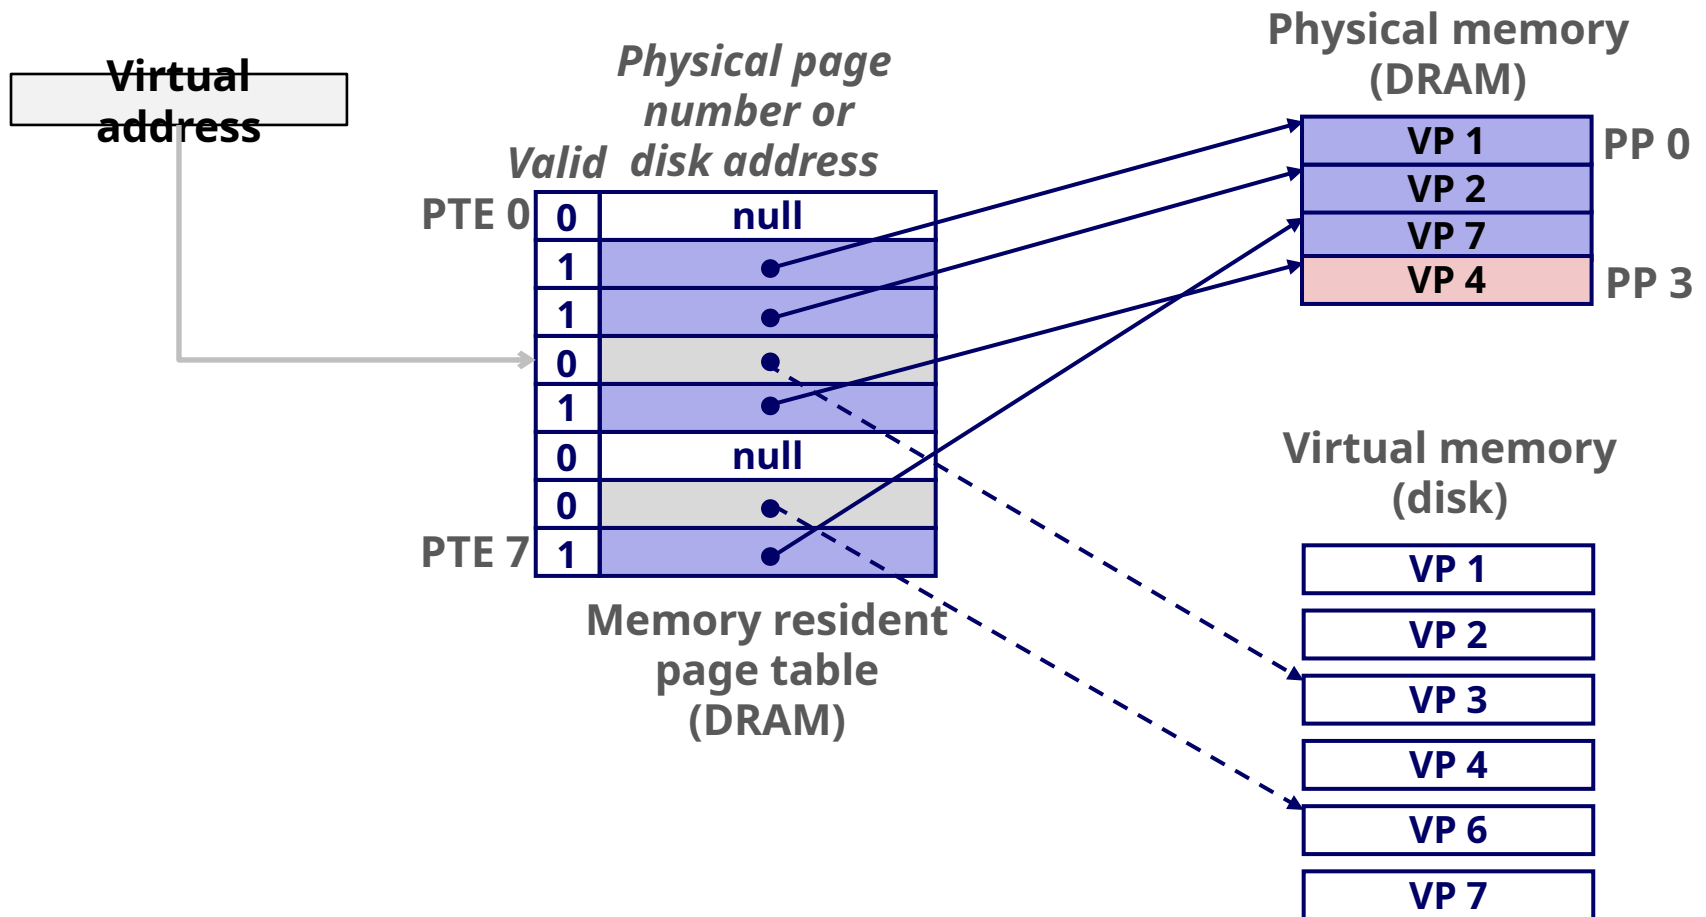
Virtual address

Physical page number or disk address

Valid

PTE 0

| | |
|---|---|
| 0 | null |
| 1 | |
| 1 | |
| 0 | |
| 1 | |
| 0 | null |
| 0 | |
| 1 | |

PTE 7

Memory resident page table (DRAM)

Physical memory (DRAM)

VP 1
VP 2
VP 7
VP 4

PP 0
PP 3

Virtual memory (disk)

VP 1
VP 2
VP 3
VP 4
VP 6
VP 7